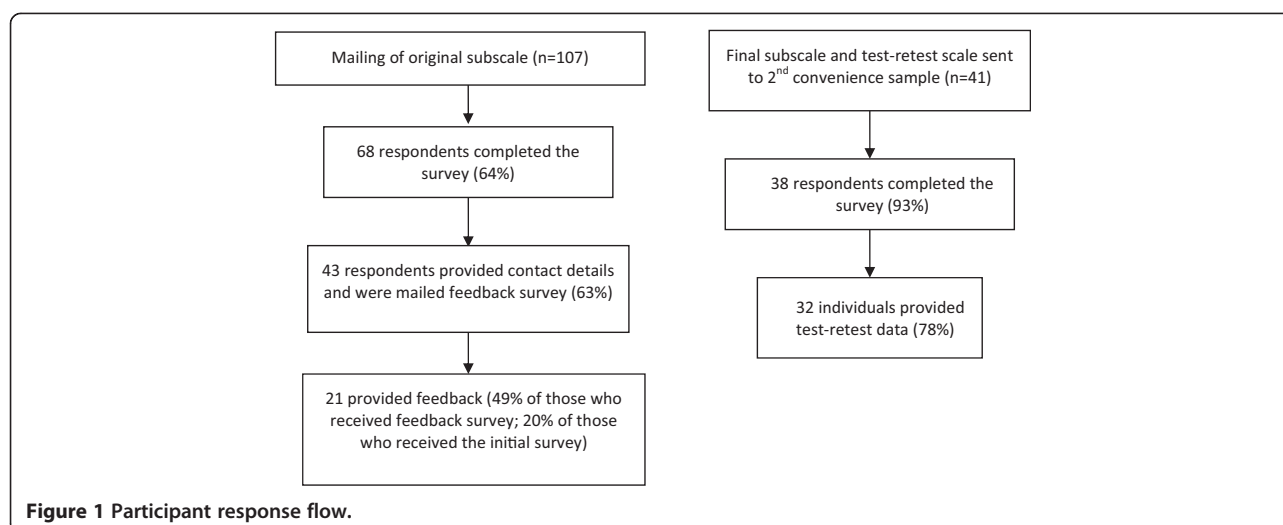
Mailing of original subscale (n=107)

68 respondents completed the survey (64%)

43 respondents provided contact details and were mailed feedback survey (63%)

21 provided feedback (49% of those who received feedback survey; 20% of those who received the initial survey)

Final subscale and test-retest scale sent to 2$^{nd}$ convenience sample (n=41)

38 respondents completed the survey (93%)

32 individuals provided test-retest data (78%)

**Figure 1 Participant response flow.**